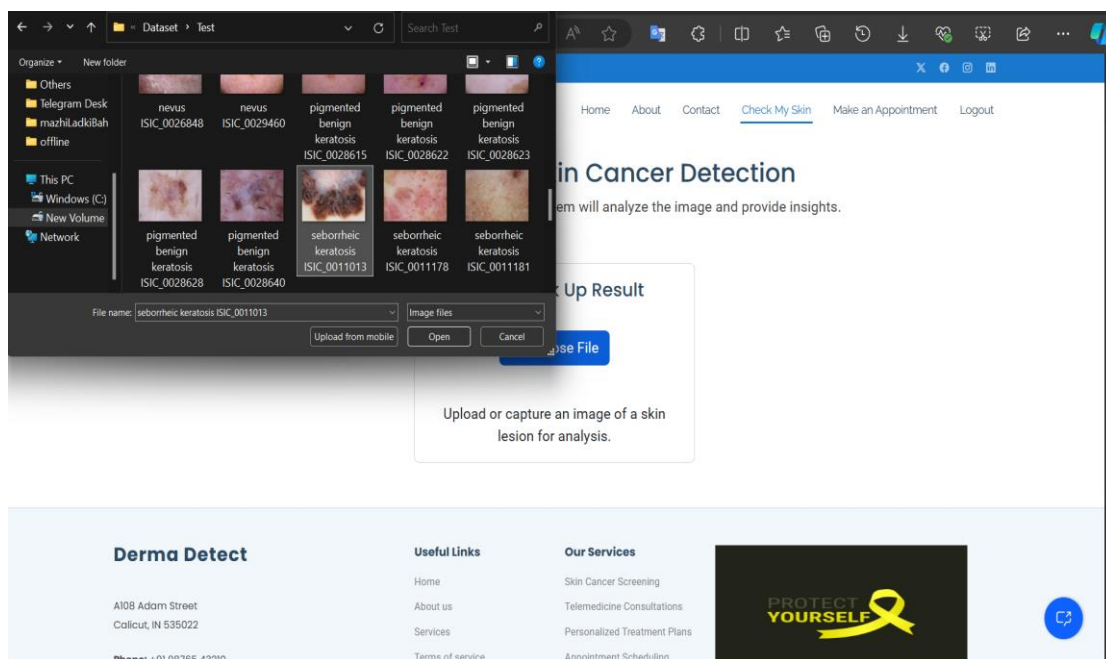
« Dataset › Test

Search Test

Organize ▾ New folder

Others
Telegram Desk
mazhiLadkiBah
offline
This PC
Windows (C:)
New Volume
Network

nevus ISIC_0026848
nevus ISIC_0029460
pigmented benign keratosis ISIC_0028615
pigmented benign keratosis ISIC_0028622
pigmented benign keratosis ISIC_0028623
pigmented benign keratosis ISIC_0028628
pigmented benign keratosis ISIC_0028640
seborrheic keratosis ISIC_0011013
seborrheic keratosis ISIC_0011178
seborrheic keratosis ISIC_0011181

File name: seborrheic keratosis ISIC_0011013
Image files
Upload from mobile
Open
Cancel

Home About Contact Check My Skin Make an Appointment Logout

in Cancer Detection

em will analyze the image and provide insights.

k Up Result

ose File

Upload or capture an image of a skin lesion for analysis.

Derma Detect

A108 Adam Street
Calicut, IN 535022

Phone: +91 98765 43210

Useful Links
Home
About us
Services
Terms of service

Our Services
Skin Cancer Screening
Telemedicine Consultations
Personalized Treatment Plans
Appointment Scheduling

PROTECT YOURSELF